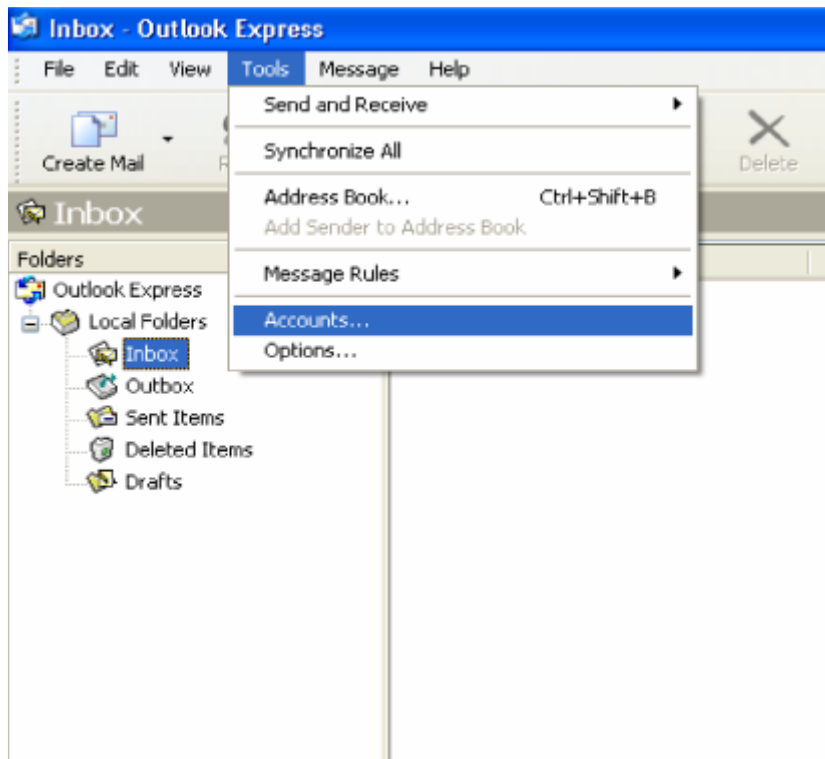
Inbox - Outlook Express

File Edit View Tools Message Help

Create Mail

Delete

Inbox

Folders

Outlook Express
Local Folders
Inbox
Outbox
Sent Items
Deleted Items
Drafts

Send and Receive
Synchronize All
Address Book... Ctrl+Shift+B
Add Sender to Address Book
Message Rules
Accounts...
Options...